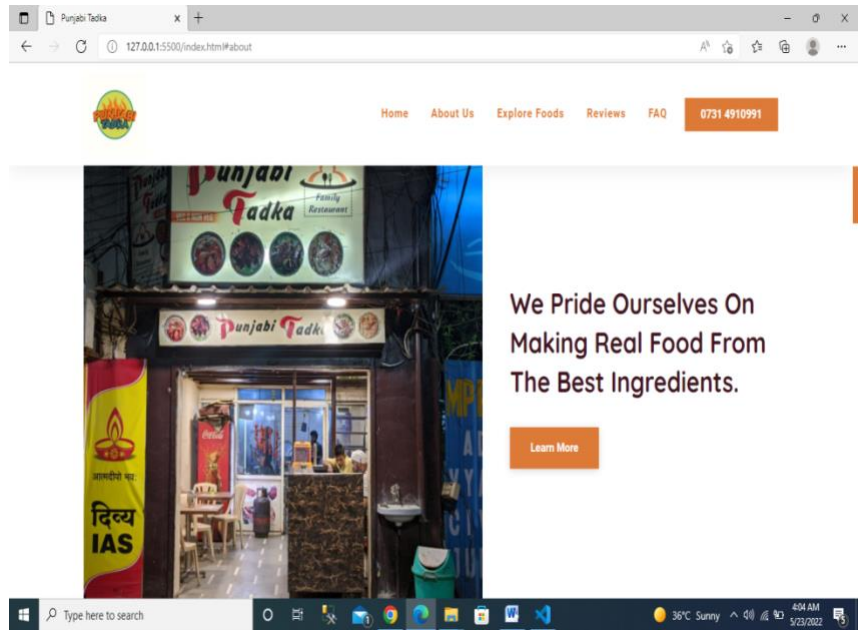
Punjabi Tadka

127.0.0.1:5500/index.html#about

Punjabi Tadka

Home About Us Explore Foods Reviews FAQ 0731 4910991

Punjabi Tadka Family Restaurant

Punjabi Tadka

आशीर्वाद भव:

दिव्य IAS

MP

We Pride Ourselves On Making Real Food From The Best Ingredients.

Learn More

Type here to search

36°C Sunny

4:04 AM
5/23/2022